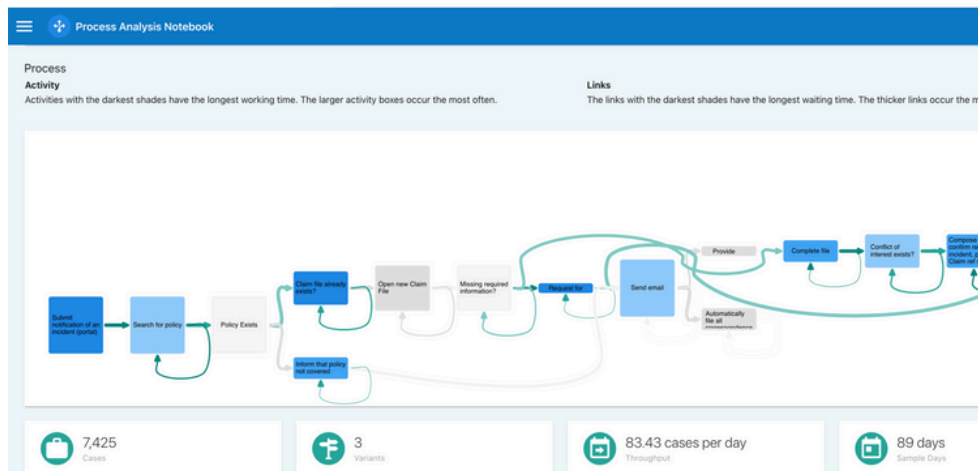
Process Analysis Notebook

Process

Activity

Activities with the darkest shades have the longest working time. The larger activity boxes occur the most often.

Links

The links with the darkest shades have the longest waiting time. The thicker links occur the m

Submit notification of an incident (portal)

Search for policy

Policy Exists

Claim file already exists?

Inform that policy not covered

Open new Claim File

Missing required information?

Request for

Send email

Provide

Automatically file all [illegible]

Complete file

Conflict of interest exists?

Compose confirm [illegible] incident, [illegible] Claim ref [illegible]

7,425
Cases

3
Variants

83.43 cases per day
Throughput

89 days
Sample Days